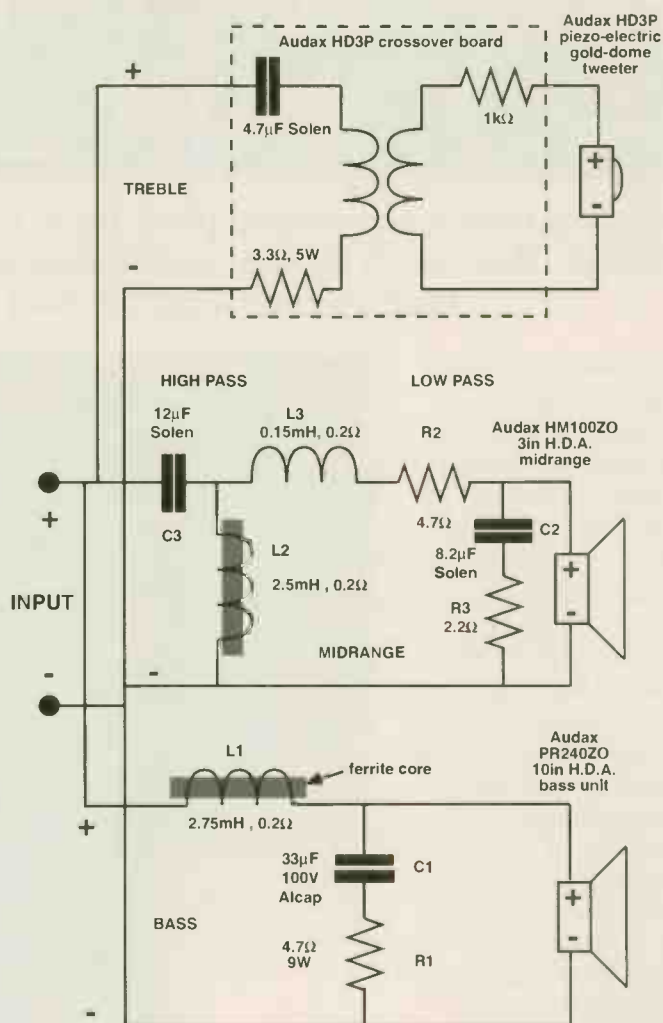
Audax HD3P crossover board

Audax HD3P piezo-electric gold-dome tweeter

+

4.7µF Solen

1kΩ

TREBLE

+

-

-

3.3Ω, 5W

HIGH PASS

LOW PASS

12µF Solen

L3 0.15mH, 0.2Ω

R2

Audax HM100ZO 3in H.D.A. midrange

+

C3

4.7Ω

C2

L2

8.2µF Solen

+

2.5mH , 0.2Ω

INPUT

R3 2.2Ω

-

-

MIDRANGE

-

Audax PR240ZO 10in H.D.A. bass unit

L1

ferrite core

+

2.75mH , 0.2Ω

33µF 100V Alcap

C1

+

BASS

-

4.7Ω 9W

R1

-